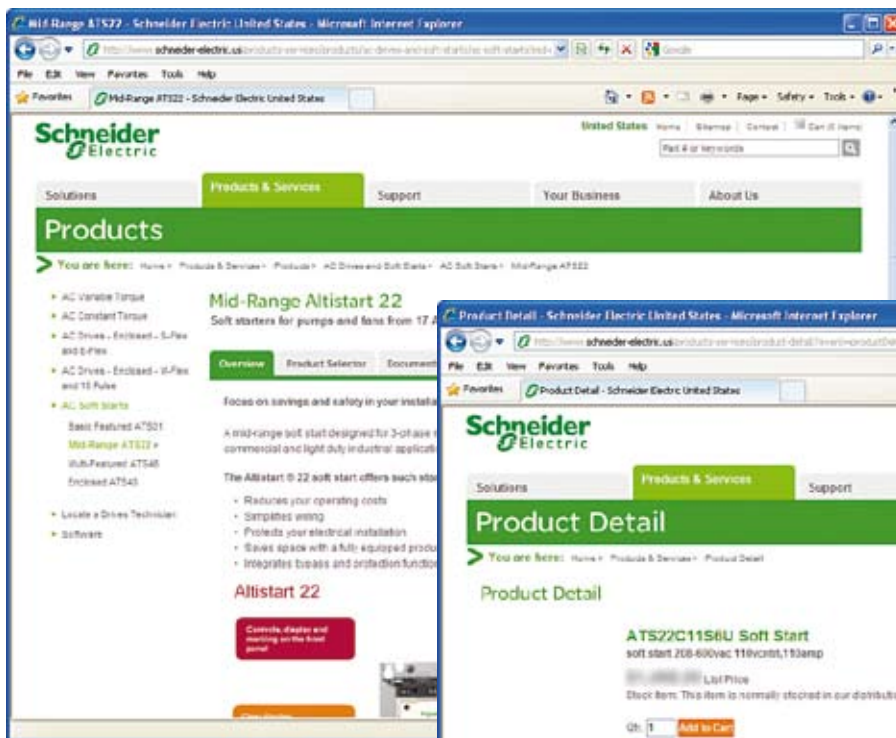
Mid-Range ATS22 - Schneider Electric United States - Microsoft Internet Explorer

http://www.schneider-electric.us/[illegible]

File Edit View Favorites Tools Help

Favorites Mid-Range ATS22 - Schneider Electric United States

Page Safety Tools

Schneider Electric

United States Home | Sitemap | Contact | Cart (0 items)

Part # or keywords

Solutions Products & Services Support Your Business About Us

Products

You are here: Home > Products & Services > Products > AC Drives and Soft Starts > AC Soft Starts > Mid-Range ATS22

AC Variable Torque
AC Constant Torque
AC Drives - Enclosed - S-Flex and E-Flex
AC Drives - Enclosed - W-Flex and 18 Pulse
AC Soft Starts
Basic Featured ATS01
Mid-Range ATS22 »
Multi-Featured ATS48
Enclosed ATS48
Locate a Drives Technician
Software

Mid-Range Altistart 22

Soft starters for pumps and fans from 17 A

Overview Product Selector Document

Focus on savings and safety in your installa

A mid-range soft start designed for 3-phase commercial and light duty industrial applicati

The Altistart ® 22 soft start offers such sto

Reduces your operating costs
Simplifies wiring
Protects your electrical installation
Saves space with a fully equipped produ
Integrates bypass and protection functio

Altistart 22

Controls, display and marking on the front panel

Product Detail - Schneider Electric United States - Microsoft Internet Explorer

http://www.schneider-electric.us/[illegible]

File Edit View Favorites Tools Help

Favorites Product Detail - Schneider Electric United States

Schneider Electric

Solutions Products & Services Support

Product Detail

You are here: Home > Products & Services > Product Detail

Product Detail

ATS22C11S6U Soft Start

soft start 208-600vac 110vcntrl,110amp

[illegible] List Price

Stock Item: This item is normally stocked in our distributi

Qty: 1 Add to Cart